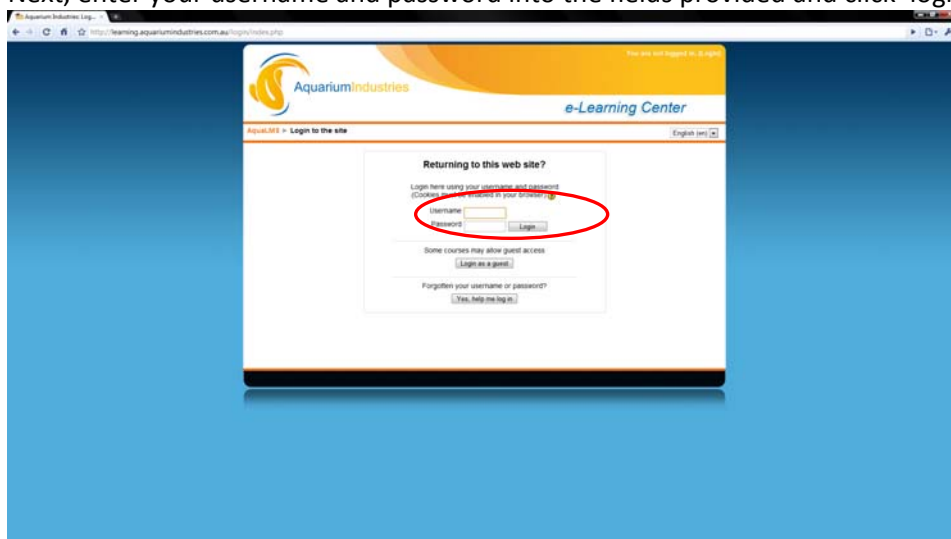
Next, enter your username and password into the fields provided and click 'log

Aquarium Industries: Log... ×

http://learning.aquariumindustries.com.au/login/index.php

You are not logged in. (Login)

AquariumIndustries

e-Learning Center

AquaLMS ► Login to the site

English (en)

Returning to this web site?

Login here using your username and password
(Cookies must be enabled in your browser)

Username

Password

Login

Some courses may allow guest access

Login as a guest

Forgotten your username or password?

Yes, help me log in